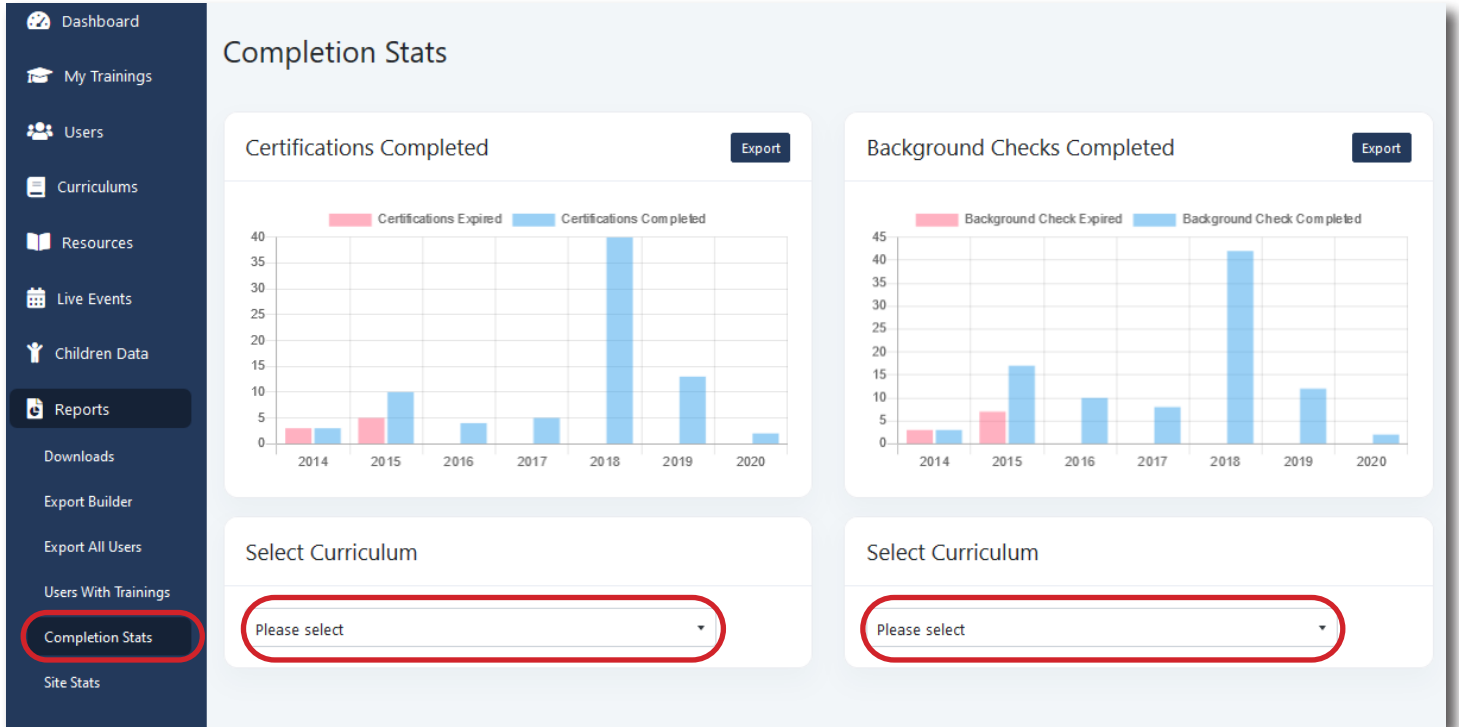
Dashboard
My Trainings
Users
Curriculums
Resources
Live Events
Children Data
Reports
Downloads
Export Builder
Export All Users
Users With Trainings
Completion Stats
Site Stats

Completion Stats

Certifications Completed
Export

Certifications Expired
Certifications Completed

40
35
30
25
20
15
10
5
0

2014 2015 2016 2017 2018 2019 2020

Background Checks Completed
Export

Background Check Expired
Background Check Completed

45
40
35
30
25
20
15
10
5
0

2014 2015 2016 2017 2018 2019 2020

Select Curriculum
Please select

Select Curriculum
Please select